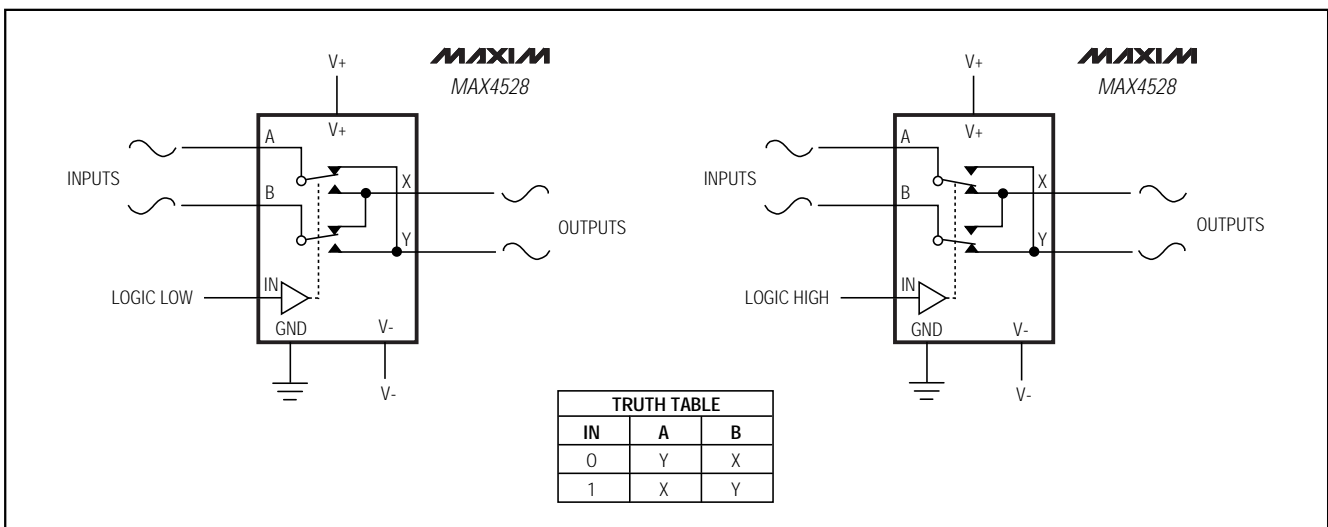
MAXIM
MAX4528

V+
V+
A
B
X
Y
INPUTS
OUTPUTS
IN
LOGIC LOW
GND
V-
V-

MAXIM
MAX4528

V+
V+
A
B
X
Y
INPUTS
OUTPUTS
IN
LOGIC HIGH
GND
V-
V-

| TRUTH TABLE | | |
|---|---|---|
| IN | A | B |
| 0 | Y | X |
| 1 | X | Y |